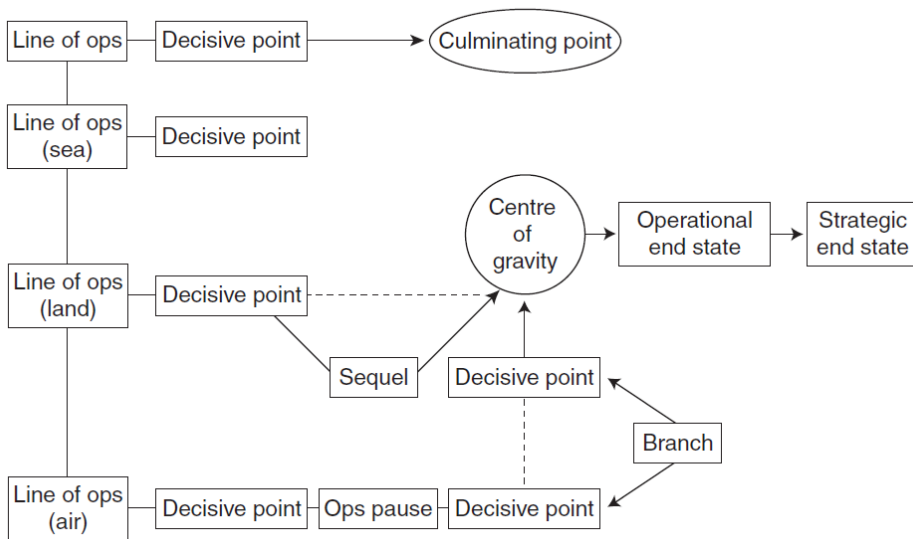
Line of ops
Decisive point
Culminating point
Line of ops (sea)
Decisive point
Centre of gravity
Operational end state
Strategic end state
Line of ops (land)
Decisive point
Sequel
Decisive point
Branch
Line of ops (air)
Decisive point
Ops pause
Decisive point